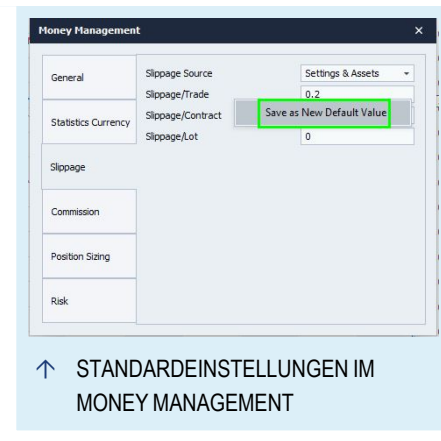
Money Management ×

General
Statistics Currency
Slippage
Commission
Position Sizing
Risk

Slippage Source | Settings & Assets
Slippage/Trade | 0.2
Slippage/Contract | Save as New Default Value
Slippage/Lot | 0

↑ STANDARDEINSTELLUNGEN IM MONEY MANAGEMENT